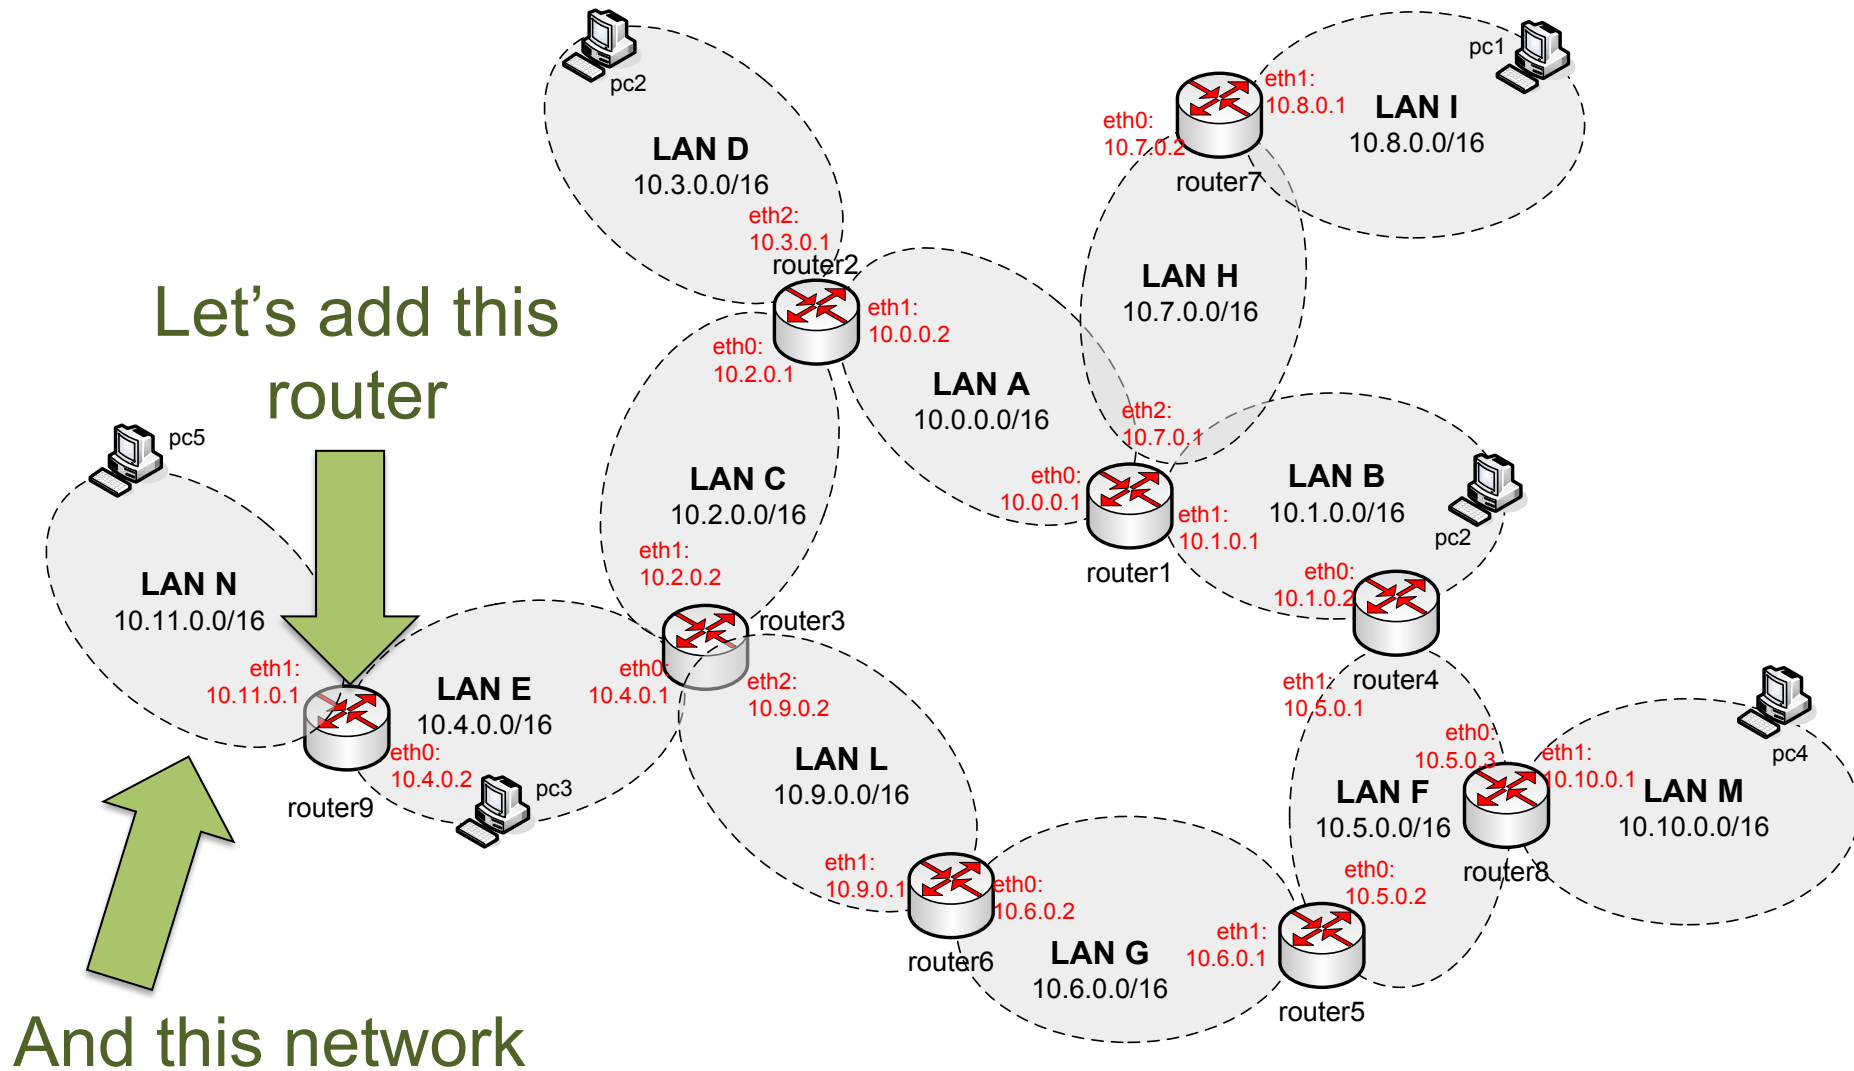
pc2

LAN D
10.3.0.0/16

eth2:
10.3.0.1

router2

eth1:
10.0.0.2

eth0:
10.2.0.1

pc1

eth1:
10.8.0.1

LAN I
10.8.0.0/16

eth0:
10.7.0.2

router7

LAN H
10.7.0.0/16

Let's add this router

LAN A
10.0.0.0/16

eth2:
10.7.0.1

pc5

LAN C
10.2.0.0/16

eth0:
10.0.0.1

LAN B
10.1.0.0/16

eth1:
10.1.0.1

pc2

router1

eth0:
10.1.0.2

LAN N
10.11.0.0/16

eth1:
10.2.0.2

router3

router4

eth1:
10.11.0.1

LAN E
10.4.0.0/16

eth0
10.4.0.1

eth2:
10.9.0.2

eth1:
10.5.0.1

eth0:
10.4.0.2

pc3

router9

LAN L
10.9.0.0/16

eth0:
10.5.0.3

eth1:
10.10.0.1

pc4

LAN F
10.5.0.0/16

LAN M
10.10.0.0/16

router8

eth1:
10.9.0.1

eth0:
10.6.0.2

eth0:
10.5.0.2

router6

LAN G
10.6.0.0/16

eth1:
10.6.0.1

router5

And this network